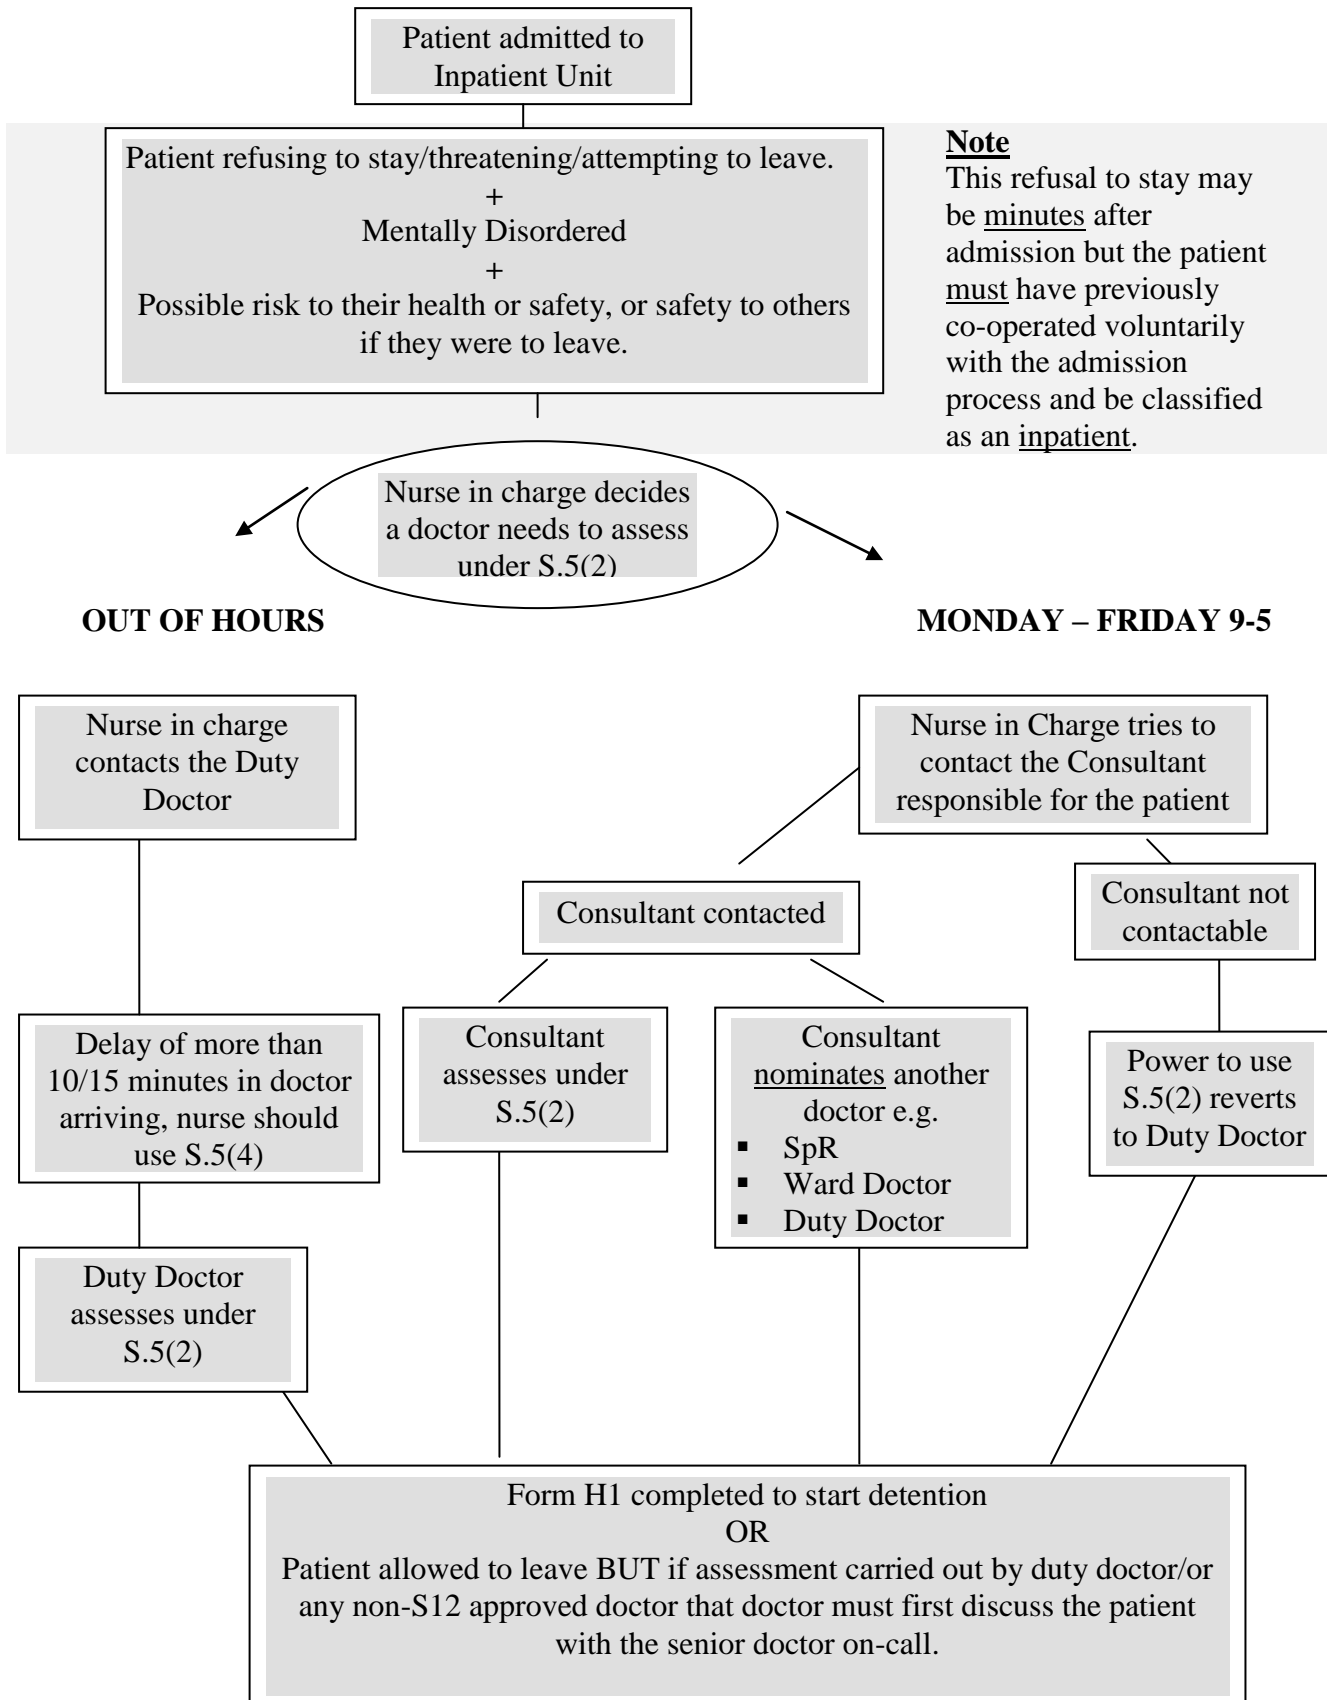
Patient admitted to Inpatient Unit

Patient refusing to stay/threatening/attempting to leave.
+
Mentally Disordered
+
Possible risk to their health or safety, or safety to others if they were to leave.

**Note**
This refusal to stay may be minutes after admission but the patient must have previously co-operated voluntarily with the admission process and be classified as an inpatient.

Nurse in charge decides a doctor needs to assess under S.5(2)

OUT OF HOURS

MONDAY – FRIDAY 9-5

Nurse in charge contacts the Duty Doctor

Delay of more than 10/15 minutes in doctor arriving, nurse should use S.5(4)

Duty Doctor assesses under S.5(2)

Nurse in Charge tries to contact the Consultant responsible for the patient

Consultant contacted

Consultant not contactable

Consultant assesses under S.5(2)

Consultant nominates another doctor e.g.
- SpR
- Ward Doctor
- Duty Doctor

Power to use S.5(2) reverts to Duty Doctor

Form H1 completed to start detention
OR
Patient allowed to leave BUT if assessment carried out by duty doctor/or any non-S12 approved doctor that doctor must first discuss the patient with the senior doctor on-call.